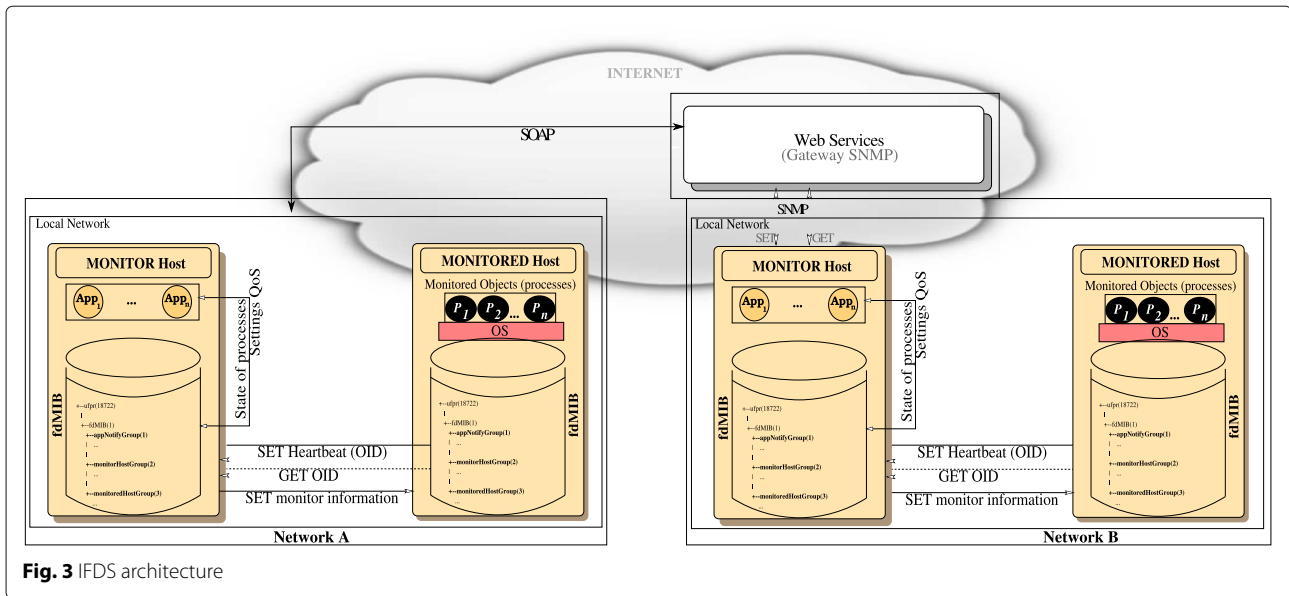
INTERNET

SOAP

Web Services
(Gateway SNMP)

SNMP

Local Network

MONITOR Host

$App_1$ ... $App_n$

Settings QoS
State of processes

fdMIB

+--ufpr(18722)
+--fdMIB(1)
+--appNotifyGroup(1)
...
+--monitorHostGroup(2)
...
+--monitoredHostGroup(3)

MONITORED Host

Monitored Objects (processes)

$P_1$ $P_2$ ... $P_n$

OS

fdMIB

+--ufpr(18722)
+--fdMIB(1)
+--appNotifyGroup(1)
...
+--monitorHostGroup(2)
...
+--monitoredHostGroup(3)

SET Heartbeat (OID)
GET OID
SET monitor information

Network A

Local Network

SET GET

MONITOR Host

$App_1$ ... $App_n$

Settings QoS
State of processes

fdMIB

+--ufpr(18722)
+--fdMIB(1)
+--appNotifyGroup(1)
...
+--monitorHostGroup(2)
...
+--monitoredHostGroup(3)

MONITORED Host

Monitored Objects (processes)

$P_1$ $P_2$ ... $P_n$

OS

fdMIB

+--ufpr(18722)
+--fdMIB(1)
+--appNotifyGroup(1)
...
+--monitorHostGroup(2)
...
+--monitoredHostGroup(3)

SET Heartbeat (OID)
GET OID
SET monitor information

Network B

Fig. 3 IFDS architecture